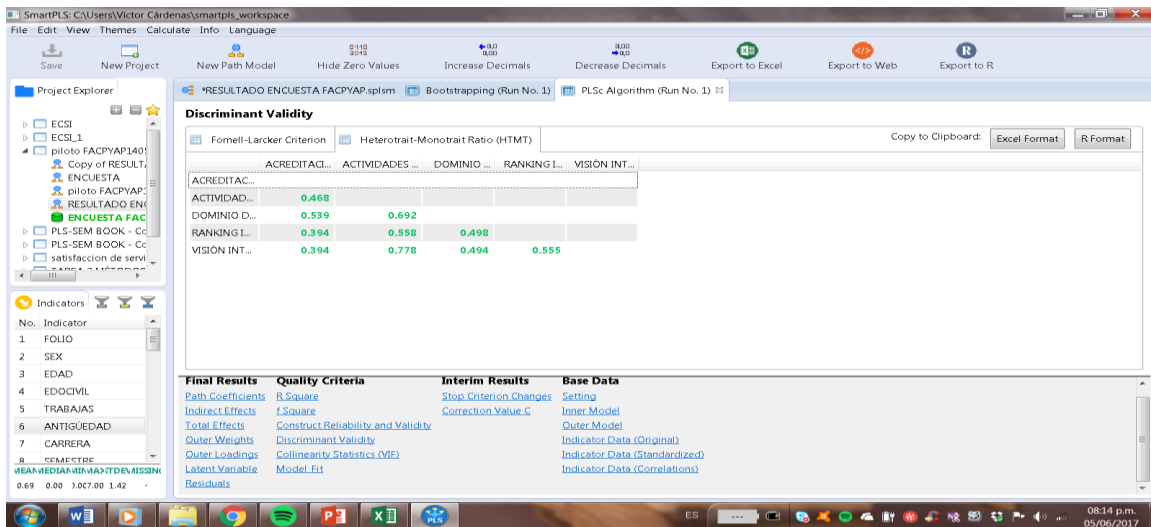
SmartPLS: C:\Users\Victor Cárdenas\smartpls_workspace

File Edit View Themes Calculate Info Language

Save New Project New Path Model Hide Zero Values Increase Decimals Decrease Decimals Export to Excel Export to Web Export to R

Project Explorer

ECSI
ECSI_1
piloto FACPYAP140
Copy of RESULT/
ENCUESTA
piloto FACPYAP
RESULTADO EN
ENCUESTA FAC
PLS-SEM BOOK - Cc
PLS-SEM BOOK - Cc
satisfaccion de servi

*RESULTADO ENCUESTA FACPYAP.splsm Bootstrapping (Run No. 1) PLSc Algorithm (Run No. 1)

Discriminant Validity

Fornell-Larcker Criterion Heterotrait-Monotrait Ratio (HTMT) Copy to Clipboard: Excel Format R Format

| | ACREDITACI... | ACTIVIDADES ... | DOMINIO ... | RANKING I... | VISIÓN INT... |
|---|---|---|---|---|---|
| ACREDITAC... | | | | | |
| ACTIVIDAD... | 0.468 | | | | |
| DOMINIO D... | 0.539 | 0.692 | | | |
| RANKING I... | 0.394 | 0.558 | 0.498 | | |
| VISIÓN INT... | 0.394 | 0.778 | 0.494 | 0.555 | |

Indicators

| No. | Indicator |
|---|---|
| 1 | FOLIO |
| 2 | SEX |
| 3 | EDAD |
| 4 | EDOCIVIL |
| 5 | TRABAJAS |
| 6 | ANTIGÜEDAD |
| 7 | CARRERA |
| 8 | SEMESTRE |

MEAN MEDIAN MIN MAX STDEV MISSING
0.69 0.00 3.00 7.00 1.42 -

Final Results
Path Coefficients
Indirect Effects
Total Effects
Outer Weights
Outer Loadings
Latent Variable
Residuals

Quality Criteria
R Square
f Square
Construct Reliability and Validity
Discriminant Validity
Collinearity Statistics (VIF)
Model Fit

Interim Results
Stop Criterion Changes
Correction Value C

Base Data
Setting
Inner Model
Outer Model
Indicator Data (Original)
Indicator Data (Standardized)
Indicator Data (Correlations)

ES 08:14 p.m. 05/06/2017